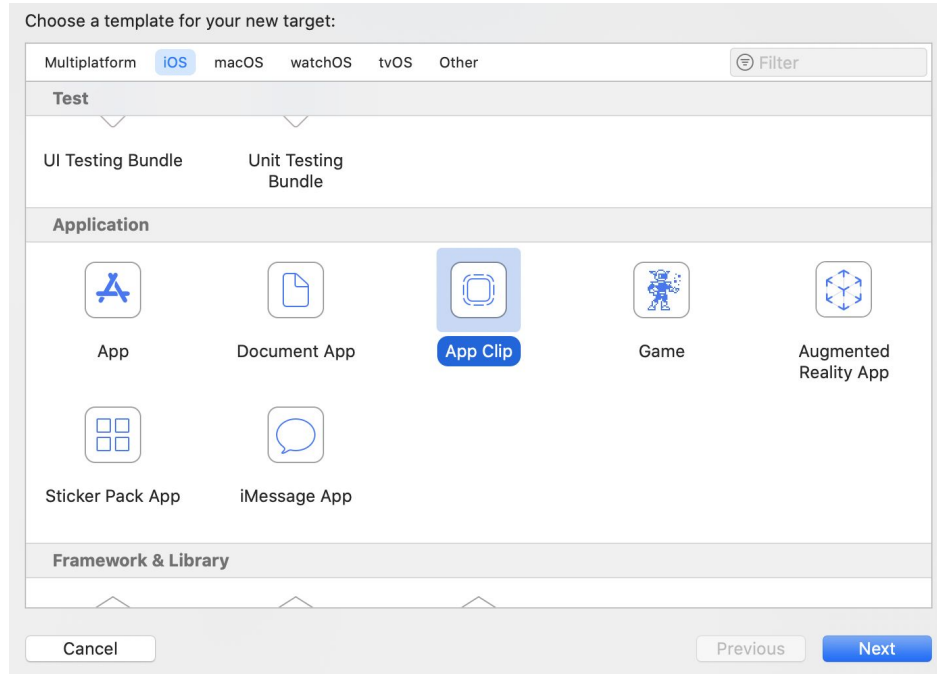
Choose a template for your new target:

Multiplatform iOS macOS watchOS tvOS Other

Filter

Test

UI Testing Bundle

Unit Testing Bundle

Application

App

Document App

App Clip

Game

Augmented Reality App

Sticker Pack App

iMessage App

Framework & Library

Cancel

Previous

Next